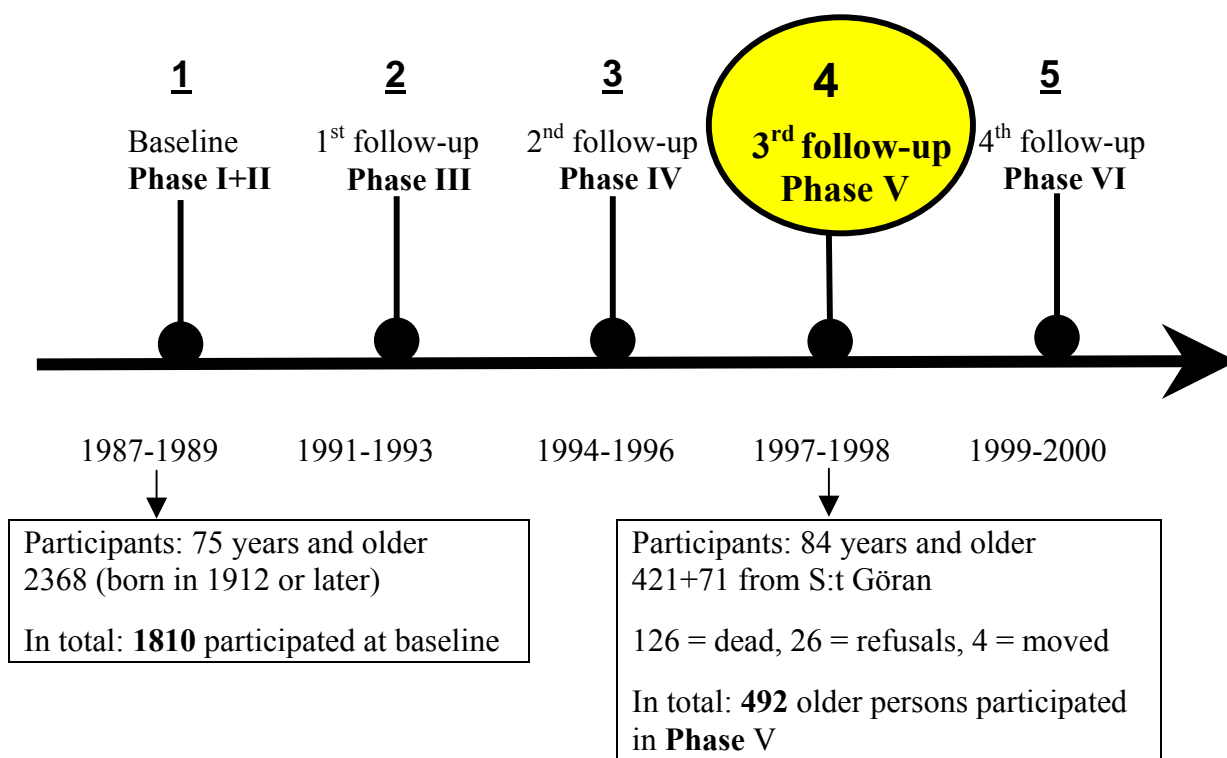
1
Baseline
**Phase I+II**

2
1$^{st}$ follow-up
**Phase III**

3
2$^{nd}$ follow-up
**Phase IV**

4
**3$^{rd}$ follow-up**
**Phase V**

5
4$^{th}$ follow-up
**Phase VI**

1987-1989

1991-1993

1994-1996

1997-1998

1999-2000

Participants: 75 years and older
2368 (born in 1912 or later)

In total: **1810** participated at baseline

Participants: 84 years and older
421+71 from S:t Göran

126 = dead, 26 = refusals, 4 = moved

In total: **492** older persons participated in **Phase** V